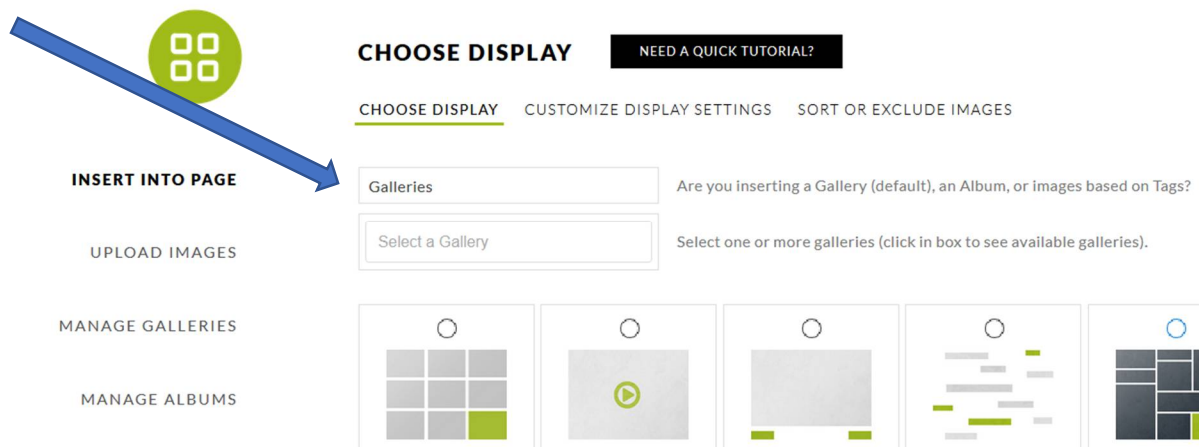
CHOOSE DISPLAY

NEED A QUICK TUTORIAL?

CHOOSE DISPLAY CUSTOMIZE DISPLAY SETTINGS SORT OR EXCLUDE IMAGES

INSERT INTO PAGE

UPLOAD IMAGES

MANAGE GALLERIES

MANAGE ALBUMS

Galleries

Are you inserting a Gallery (default), an Album, or images based on Tags?

Select a Gallery

Select one or more galleries (click in box to see available galleries).